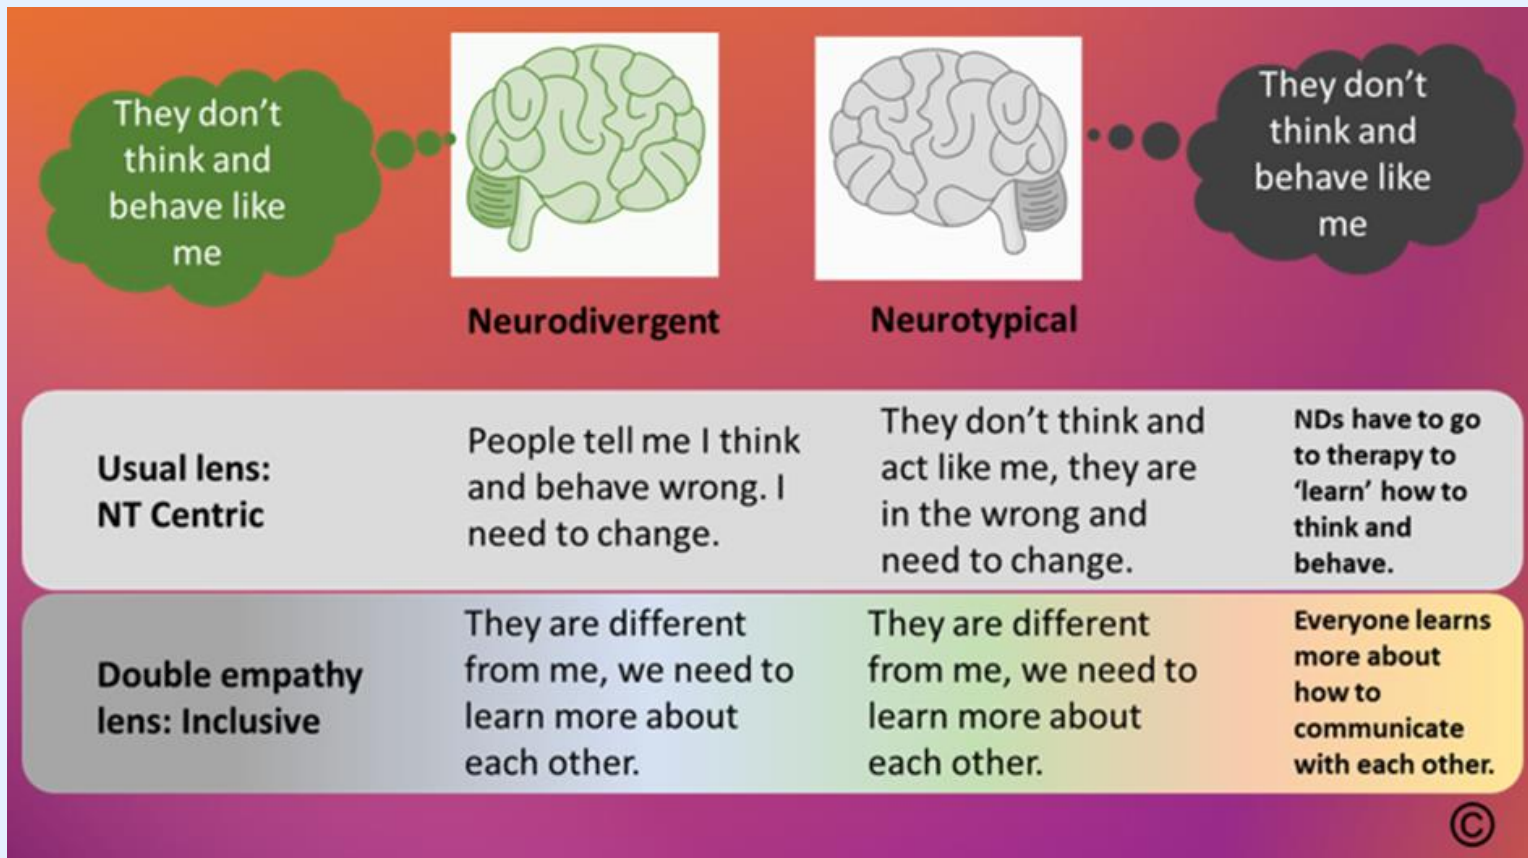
They don't think and behave like me

They don't think and behave like me

Neurodivergent

Neurotypical

| | | | |
|---|---|---|---|
| Usual lens: NT Centric | People tell me I think and behave wrong. I need to change. | They don't think and act like me, they are in the wrong and need to change. | NDs have to go to therapy to 'learn' how to think and behave. |
| Double empathy lens: Inclusive | They are different from me, we need to learn more about each other. | They are different from me, we need to learn more about each other. | Everyone learns more about how to communicate with each other. |

©